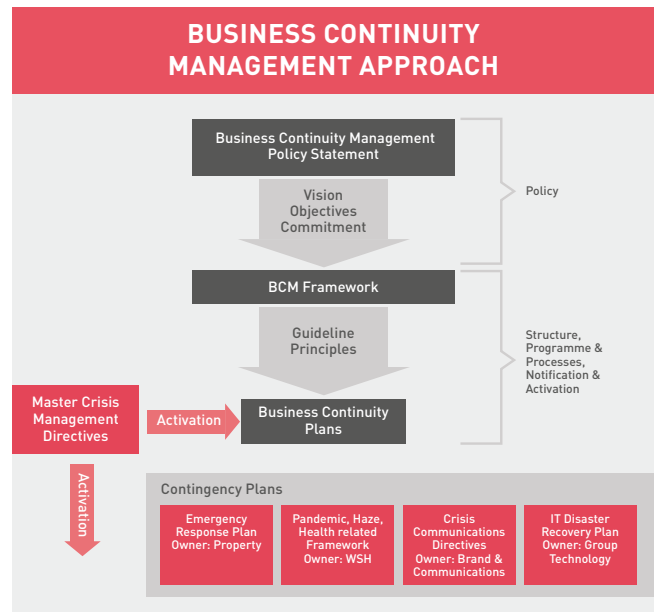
BUSINESS CONTINUITY MANAGEMENT APPROACH

Business Continuity Management Policy Statement

Vision
Objectives
Commitment

Policy

BCM Framework

Guideline Principles

Structure, Programme & Processes, Notification & Activation

Master Crisis Management Directives

Activation

Business Continuity Plans

Activation

Contingency Plans

Emergency Response Plan Owner: Property

Pandemic, Haze, Health related Framework Owner: WSH

Crisis Communications Directives Owner: Brand & Communications

IT Disaster Recovery Plan Owner: Group Technology